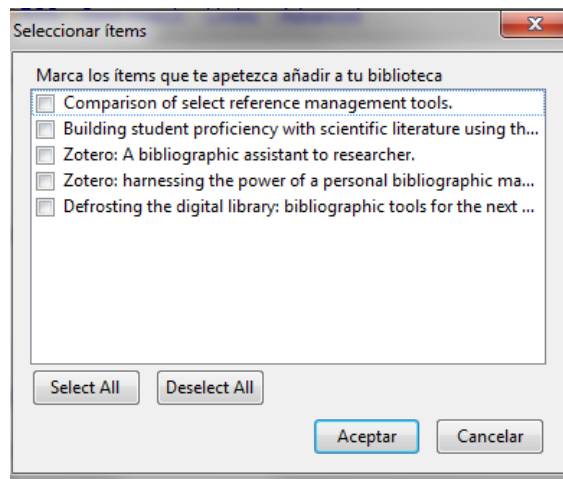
Seleccionar ítems

Marca los ítems que te apetezca añadir a tu biblioteca

Comparison of select reference management tools.
Building student proficiency with scientific literature using th...
Zotero: A bibliographic assistant to researcher.
Zotero: harnessing the power of a personal bibliographic ma...
Defrosting the digital library: bibliographic tools for the next ...

Select All
Deselect All
Aceptar
Cancelar